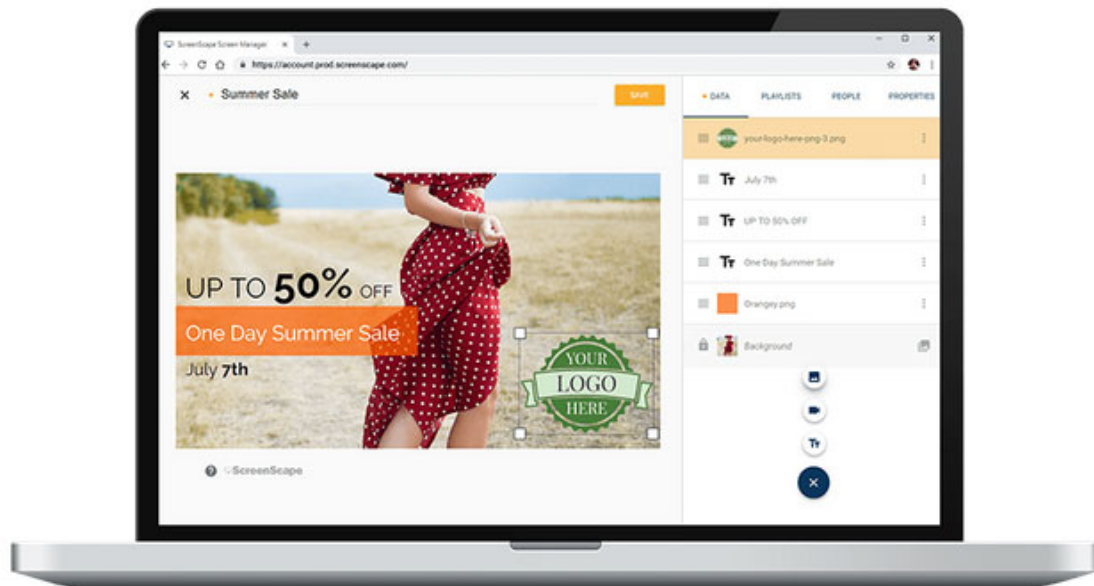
ScreenScape Screen Manager

https://account.prod.screenscape.com/

Summer Sale

SAVE

DATA PLAYLISTS PEOPLE PROPERTIES

your-logo-here-png-3.png

July 7th

UP TO 50% OFF

One Day Summer Sale

Orangey.png

Background

UP TO 50% OFF

One Day Summer Sale

July 7th

YOUR LOGO HERE

ScreenScape